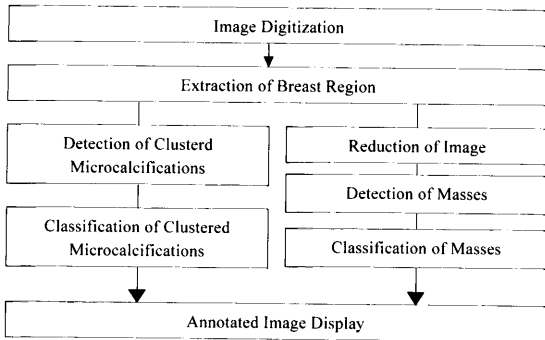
Image Digitization

Extraction of Breast Region

Detection of Clusterd Microcalcifications

Classification of Clustered Microcalcifications

Reduction of Image

Detection of Masses

Classification of Masses

Annotated Image Display